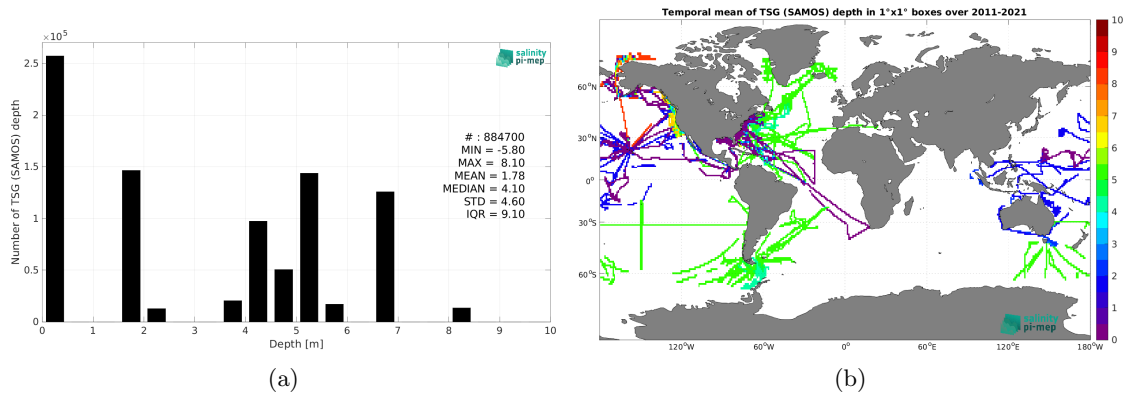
$\times 10^5$

salinity pi-mep

# : 884700
MIN = -5.80
MAX = 8.10
MEAN = 1.78
MEDIAN = 4.10
STD = 4.60
IQR = 9.10

Number of TSG (SAMOS) depth

2.5
2
1.5
1
0.5
0

0 1 2 3 4 5 6 7 8 9 10

Depth [m]

(a)

Temporal mean of TSG (SAMOS) depth in 1°x1° boxes over 2011-2021

60°N
30°N
0°
30°S
60°S

120°W 60°W 0° 60°E 120°E 180°W

10
9
8
7
6
5
4
3
2
1
0

salinity pi-mep

(b)